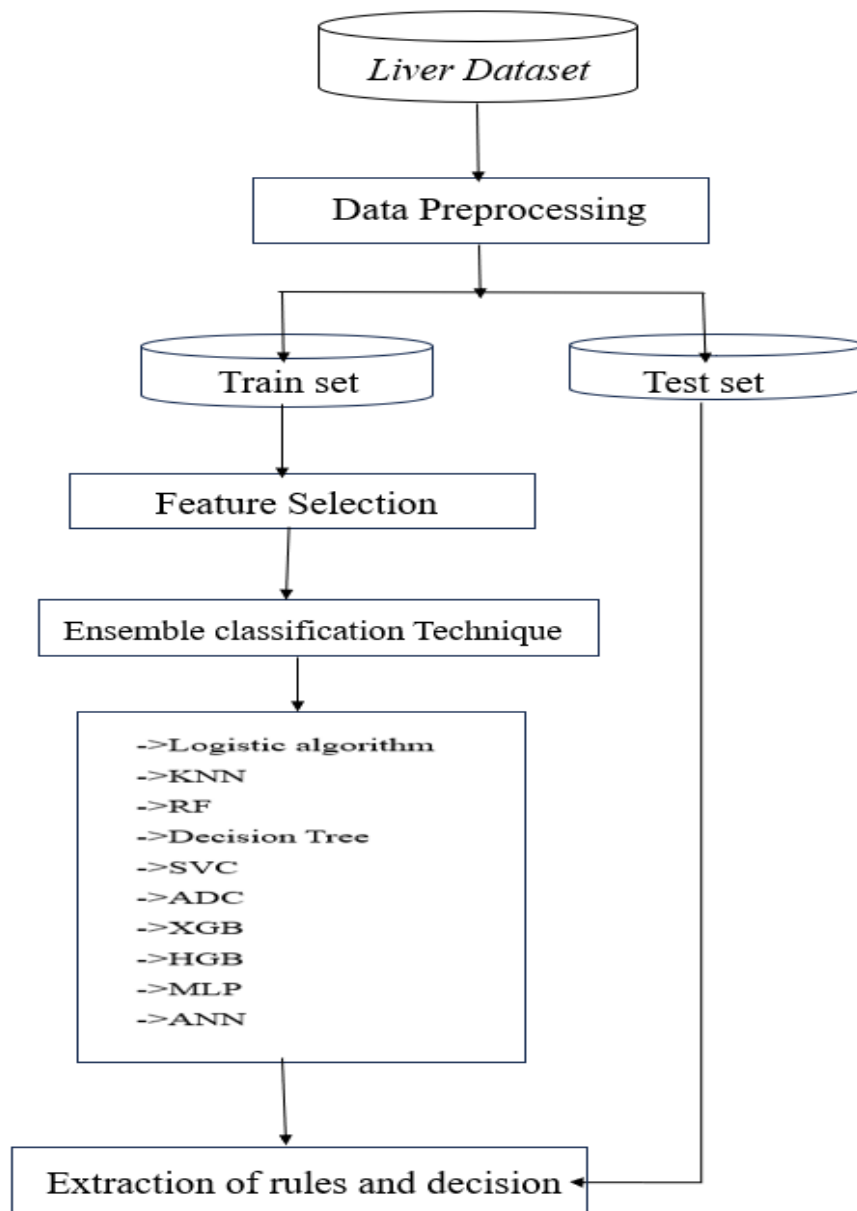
Liver Dataset

Data Preprocessing

Train set

Test set

Feature Selection

Ensemble classification Technique

->Logistic algorithm
->KNN
->RF
->Decision Tree
->SVC
->ADC
->XGB
->HGB
->MLP
->ANN

Extraction of rules and decision